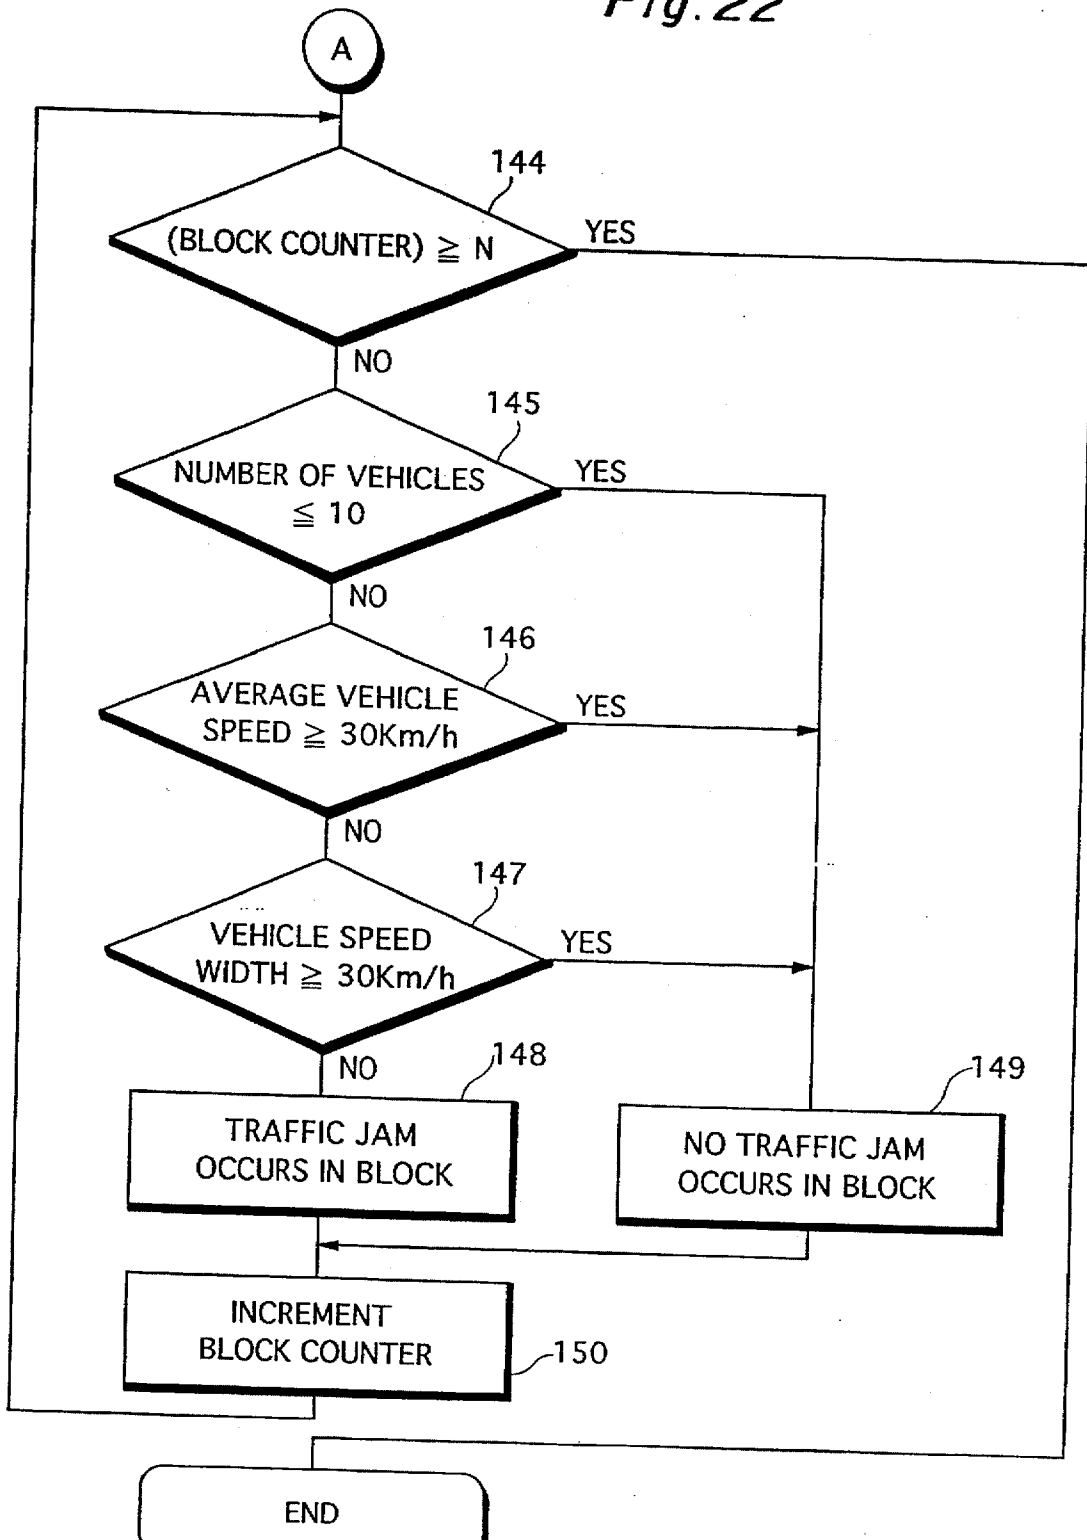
Fig.22

A

144

(BLOCK COUNTER) $\geqq$ N

YES

NO

145

NUMBER OF VEHICLES $\leqq$ 10

YES

NO

146

AVERAGE VEHICLE SPEED $\geqq$ 30Km/h

YES

NO

147

VEHICLE SPEED WIDTH $\geqq$ 30Km/h

YES

NO

148

TRAFFIC JAM OCCURS IN BLOCK

149

NO TRAFFIC JAM OCCURS IN BLOCK

INCREMENT BLOCK COUNTER

150

END